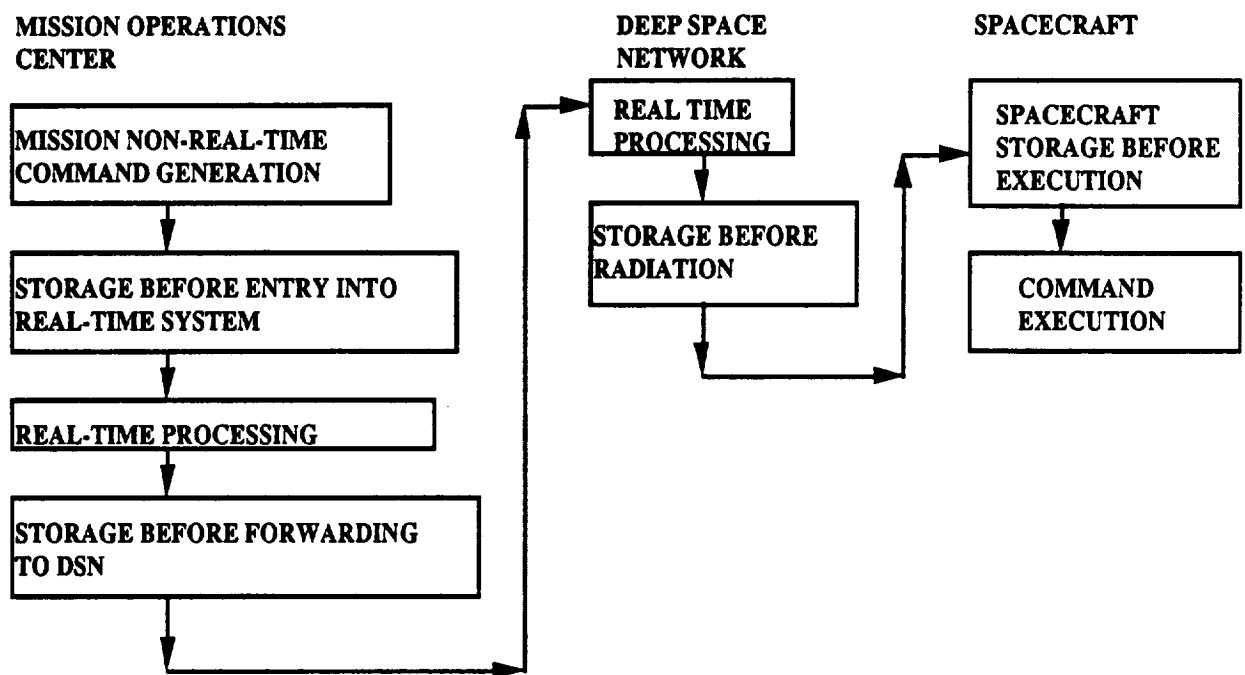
MISSION OPERATIONS CENTER

MISSION NON-REAL-TIME COMMAND GENERATION

STORAGE BEFORE ENTRY INTO REAL-TIME SYSTEM

REAL-TIME PROCESSING

STORAGE BEFORE FORWARDING TO DSN

DEEP SPACE NETWORK

REAL TIME PROCESSING

STORAGE BEFORE RADIATION

SPACECRAFT

SPACECRAFT STORAGE BEFORE EXECUTION

COMMAND EXECUTION